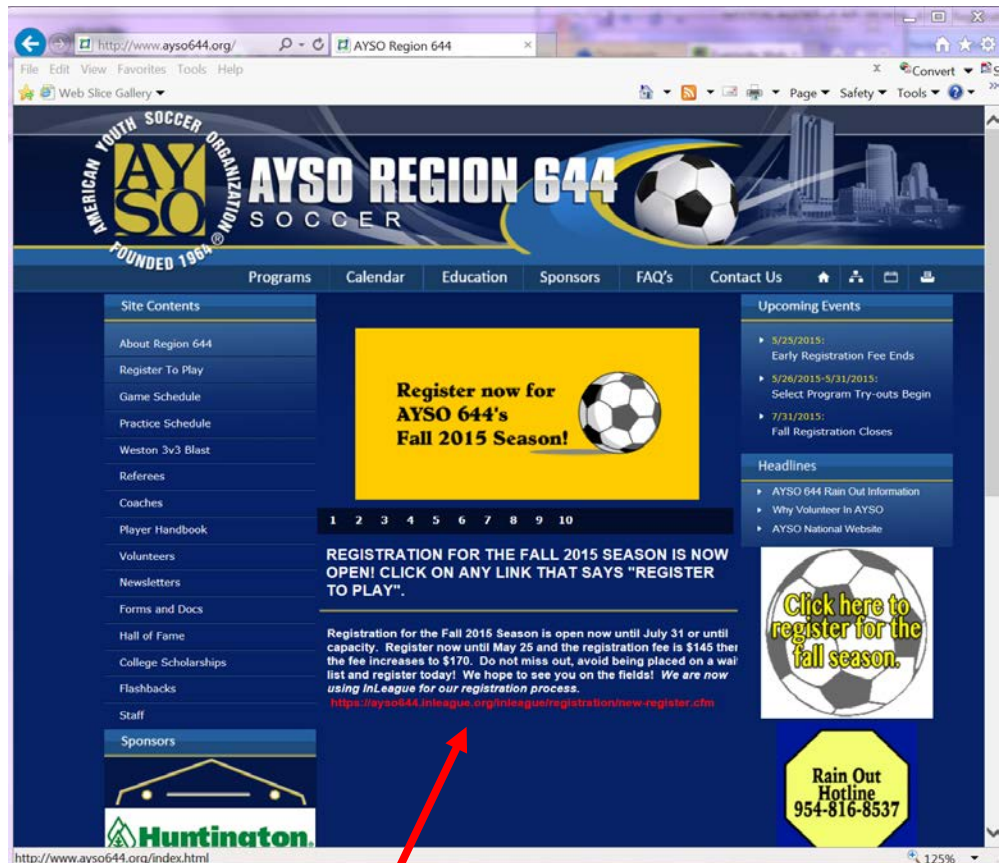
http://www.ayso644.org/ AYSO Region 644 ×

File Edit View Favorites Tools Help

Convert

Web Slice Gallery

Page Safety Tools

AMERICAN YOUTH SOCCER ORGANIZATION AYSO FOUNDED 1964®

AYSO REGION 644 SOCCER

Programs Calendar Education Sponsors FAQ's Contact Us

Site Contents

About Region 644
Register To Play
Game Schedule
Practice Schedule
Weston 3v3 Blast
Referees
Coaches
Player Handbook
Volunteers
Newsletters
Forms and Docs
Hall of Fame
College Scholarships
Flashbacks
Staff

Sponsors

Huntington.

Register now for AYSO 644's Fall 2015 Season!

1 2 3 4 5 6 7 8 9 10

REGISTRATION FOR THE FALL 2015 SEASON IS NOW OPEN! CLICK ON ANY LINK THAT SAYS "REGISTER TO PLAY".

Registration for the Fall 2015 Season is open now until July 31 or until capacity. Register now until May 25 and the registration fee is $145 then the fee increases to $170. Do not miss out, avoid being placed on a wait list and register today! We hope to see you on the fields! We are now using inLeague for our registration process.
https://ayso644.inleague.org/inleague/registration/new-register.cfm

Upcoming Events

5/25/2015:
Early Registration Fee Ends

5/26/2015-5/31/2015:
Select Program Try-outs Begin

7/31/2015:
Fall Registration Closes

Headlines

AYSO 644 Rain Out Information
Why Volunteer In AYSO
AYSO National Website

Click here to register for the fall season.

Rain Out Hotline 954-816-8537

http://www.ayso644.org/index.html

125%